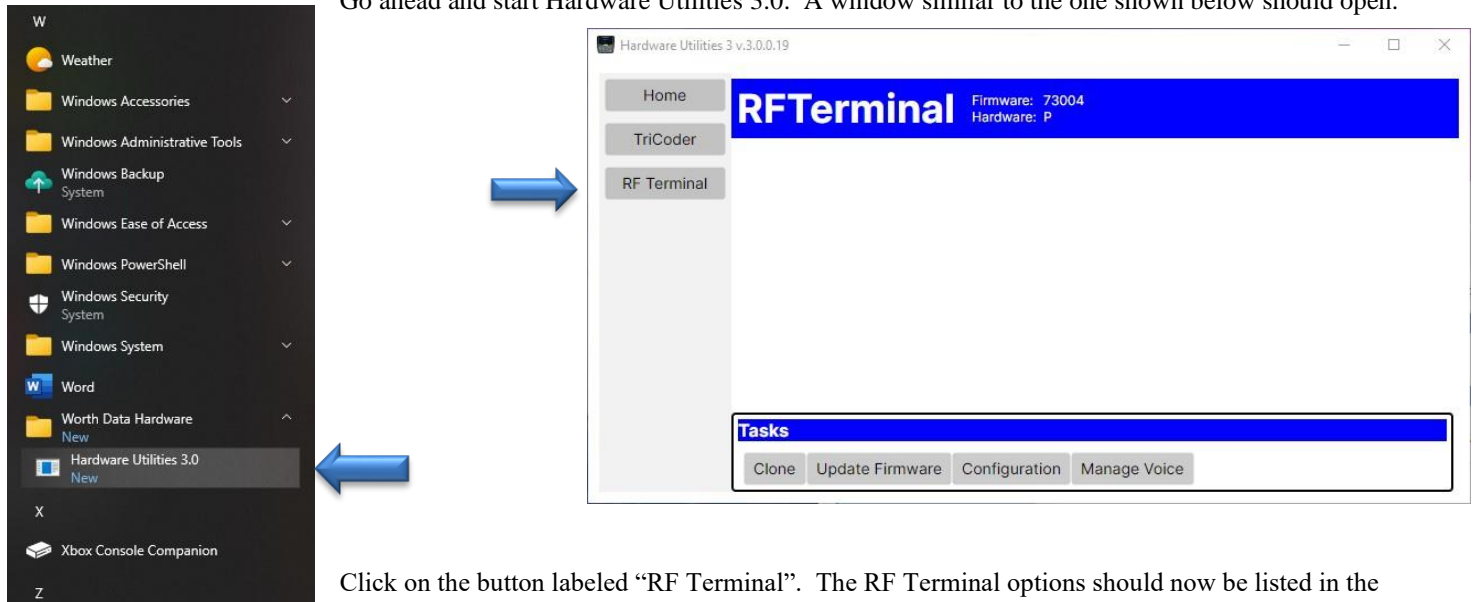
W

Weather

Windows Accessories

Windows Administrative Tools

Windows Backup
System

Windows Ease of Access

Windows PowerShell

Windows Security
System

Windows System

Word

Worth Data Hardware
New

Hardware Utilities 3.0
New

X

Xbox Console Companion

Z

Go ahead and start Hardware Utilities 3.0. A window similar to the one shown below should open.

Hardware Utilities 3 v.3.0.0.19

Home

TriCoder

RF Terminal

RFTerminal Firmware: 73004 Hardware: P

Tasks

Clone Update Firmware Configuration Manage Voice

Click on the button labeled "RF Terminal". The RF Terminal options should now be listed in the